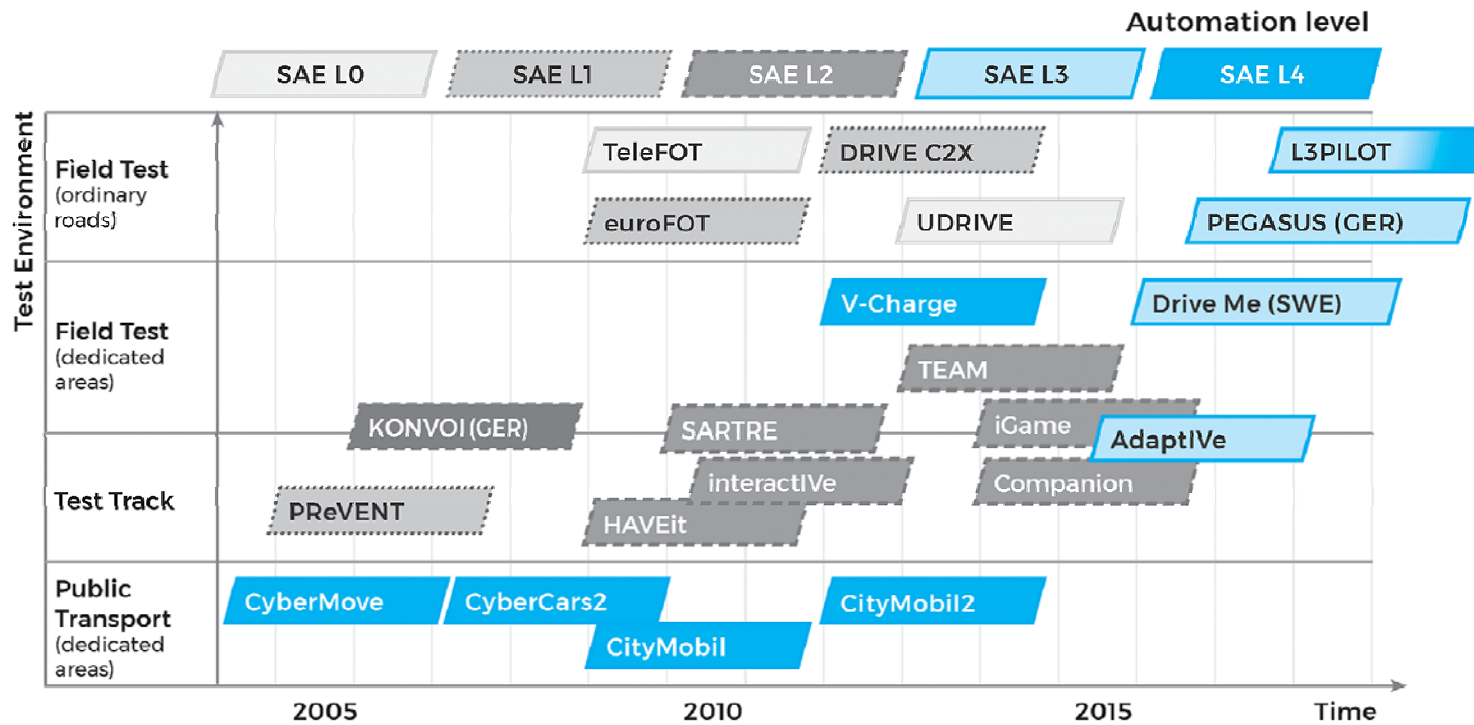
Automation level

SAE L0
SAE L1
SAE L2
SAE L3
SAE L4

Test Environment

Field Test (ordinary roads)
TeleFOT
DRIVE C2X
L3PILOT
euroFOT
UDRIVE
PEGASUS (GER)

Field Test (dedicated areas)
V-Charge
Drive Me (SWE)
TEAM
KONVOI (GER)
SARTRE
iGame
AdaptIVe

Test Track
interactIVe
Companion
PReVENT
HAVEit

Public Transport (dedicated areas)
CyberMove
CyberCars2
CityMobil2
CityMobil

2005
2010
2015
Time